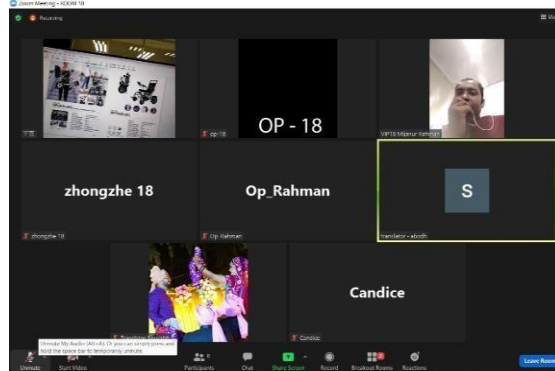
Zoom Meeting - ROOM 18

Recording

OP - 18

op-18

VIP18 Mijanur Rahman

zhongzhe 18

zhongzhe 18

Op_Rahman

Op Rahman

S

translator - abodh

Candice

Candice

Unmute My Audio (Alt+A). Or you can simply press and hold the space bar to temporarily unmute.

Unmute

Start Video

Participants

Chat

Share Screen

Record

Breakout Rooms

Reactions

Leave Room